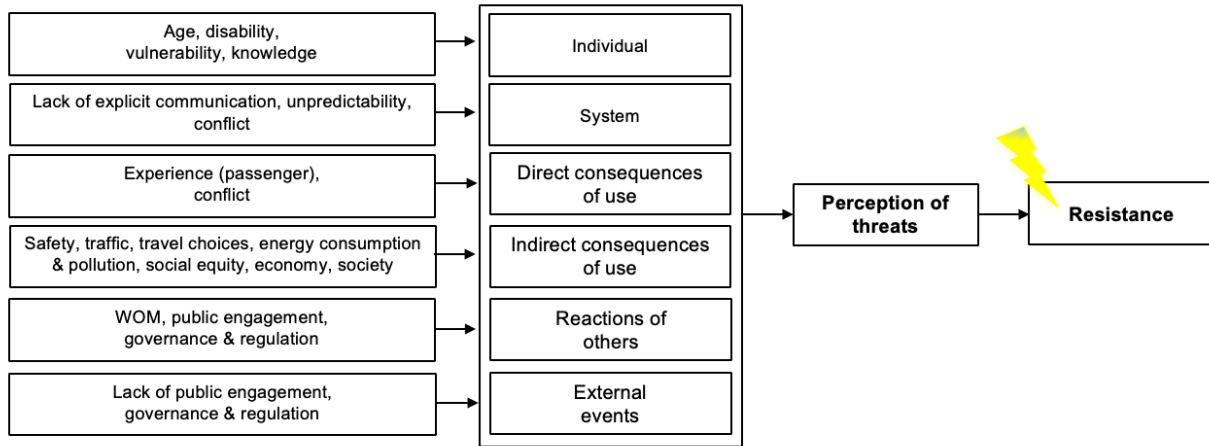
Age, disability, vulnerability, knowledge

Individual

Lack of explicit communication, unpredictability, conflict

System

Experience (passenger), conflict

Direct consequences of use

Safety, traffic, travel choices, energy consumption & pollution, social equity, economy, society

Indirect consequences of use

WOM, public engagement, governance & regulation

Reactions of others

Lack of public engagement, governance & regulation

External events

Perception of threats

Resistance